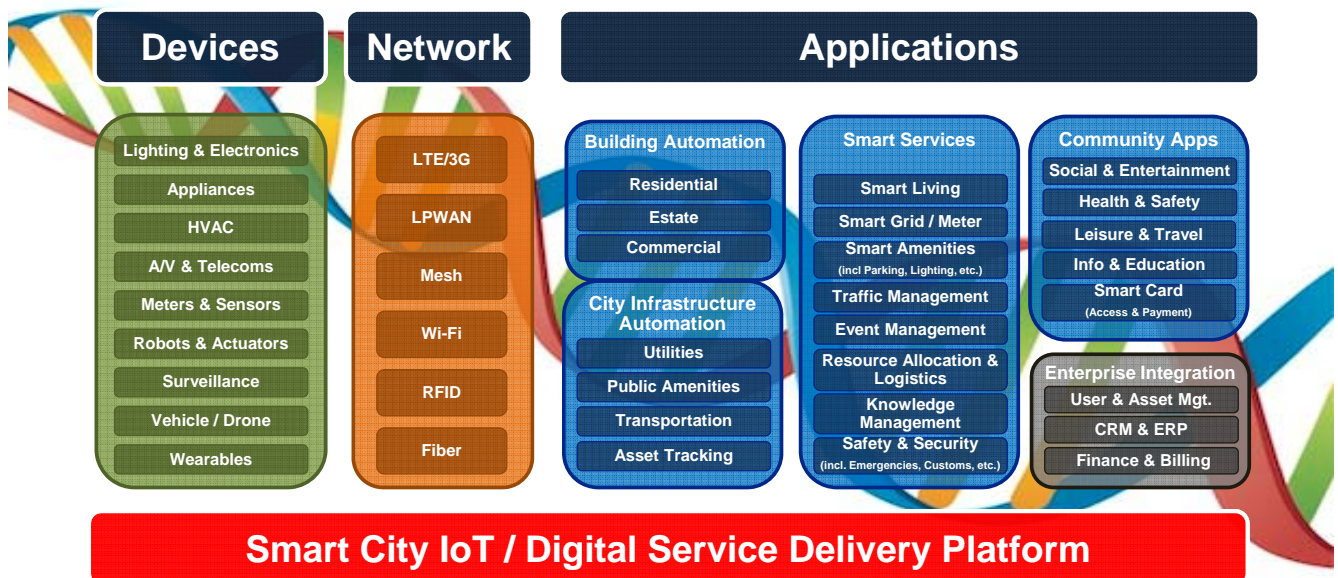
Devices

Lighting & Electronics
Appliances
HVAC
A/V & Telecoms
Meters & Sensors
Robots & Actuators
Surveillance
Vehicle / Drone
Wearables

Network

LTE/3G
LPWAN
Mesh
Wi-Fi
RFID
Fiber

Applications

Building Automation
Residential
Estate
Commercial

City Infrastructure Automation
Utilities
Public Amenities
Transportation
Asset Tracking

Smart Services
Smart Living
Smart Grid / Meter
Smart Amenities (incl Parking, Lighting, etc.)
Traffic Management
Event Management
Resource Allocation & Logistics
Knowledge Management
Safety & Security (incl. Emergencies, Customs, etc.)

Community Apps
Social & Entertainment
Health & Safety
Leisure & Travel
Info & Education
Smart Card (Access & Payment)

Enterprise Integration
User & Asset Mgt.
CRM & ERP
Finance & Billing

Smart City IoT / Digital Service Delivery Platform